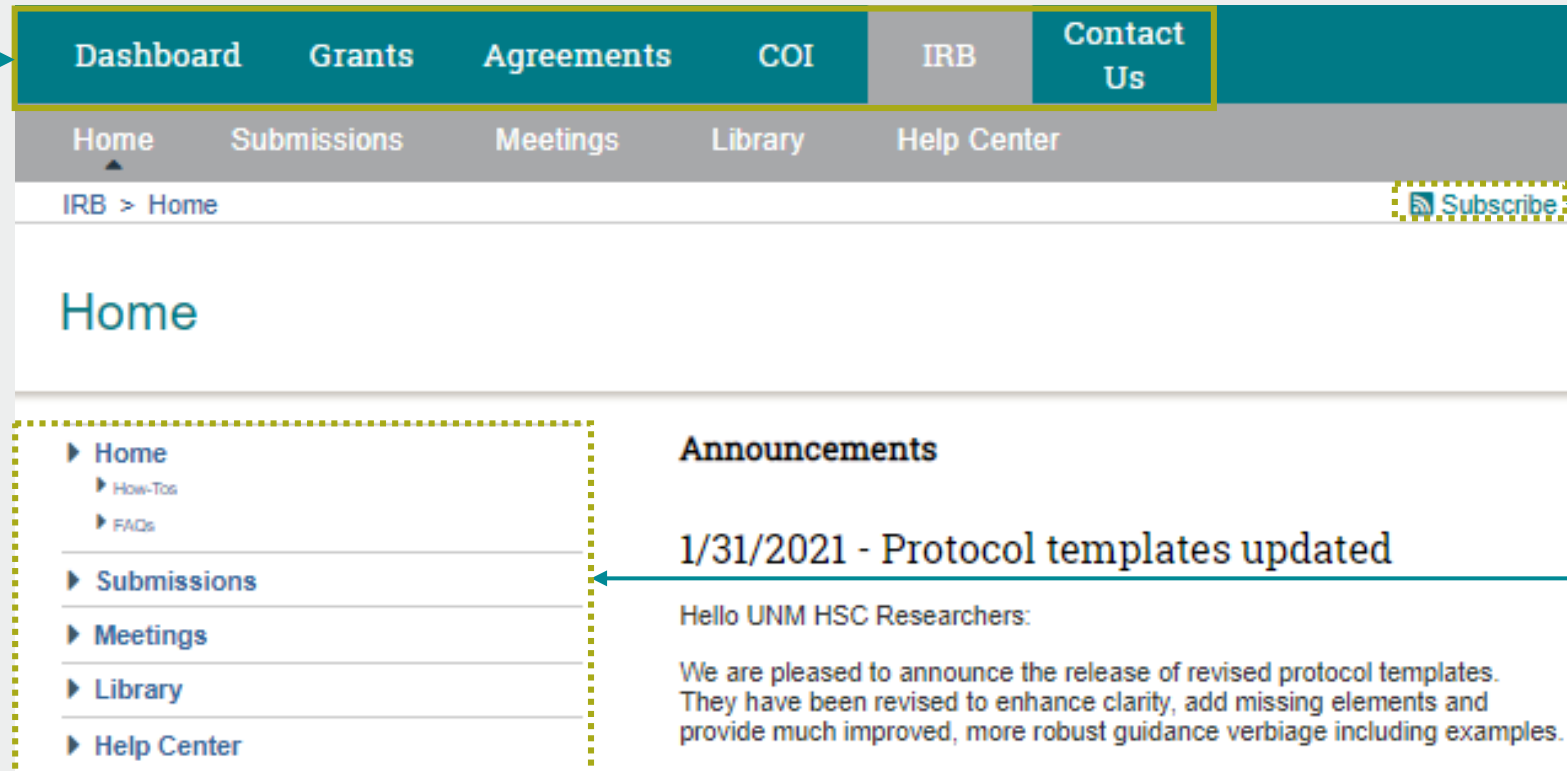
Dashboard Grants Agreements COI IRB Contact Us

Home Submissions Meetings Library Help Center

IRB > Home

Subscribe

Home

Home
How-Tos
FAQs
Submissions
Meetings
Library
Help Center

Announcements

1/31/2021 - Protocol templates updated

Hello UNM HSC Researchers:

We are pleased to announce the release of revised protocol templates. They have been revised to enhance clarity, add missing elements and provide much improved, more robust guidance verbiage including examples.